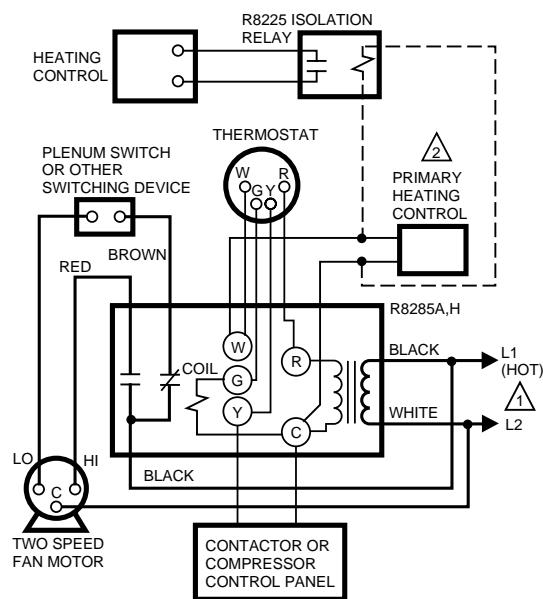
R8225 ISOLATION RELAY

HEATING CONTROL

THERMOSTAT

W G Y R

PLENUM SWITCH OR OTHER SWITCHING DEVICE

2

PRIMARY HEATING CONTROL

BROWN

RED

R8285A,H

W

G

R

COIL

Y

C

BLACK

L1 (HOT)

WHITE

1

L2

LO

HI

C

BLACK

TWO SPEED FAN MOTOR

CONTACTOR OR COMPRESSOR CONTROL PANEL